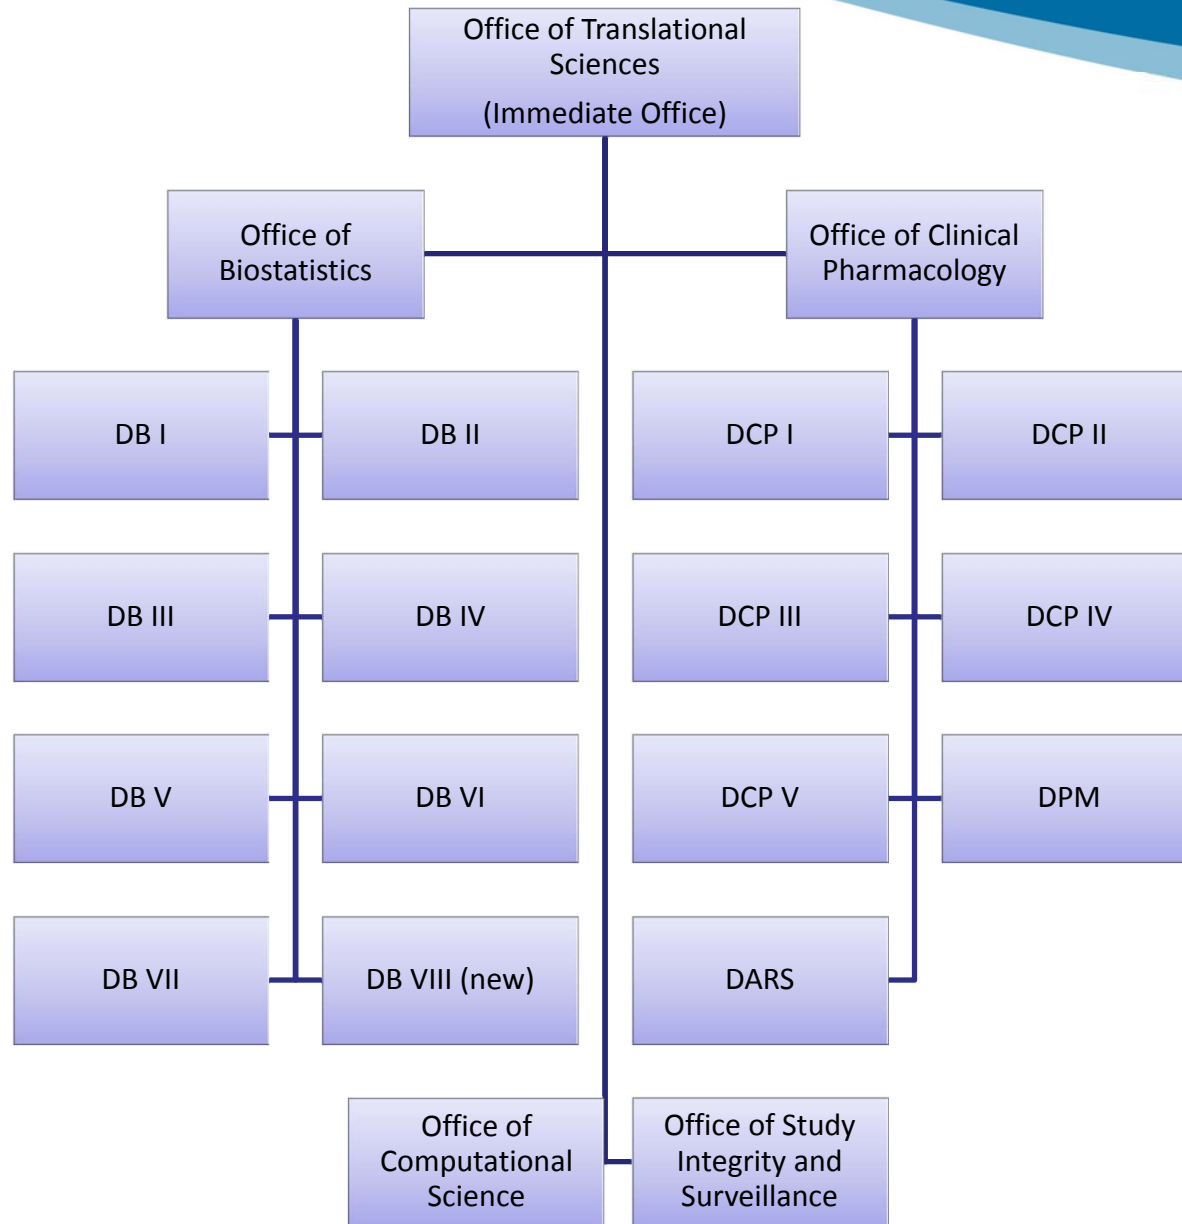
Office of Translational Sciences
(Immediate Office)

Office of Biostatistics

Office of Clinical Pharmacology

DB I

DB II

DCP I

DCP II

DB III

DB IV

DCP III

DCP IV

DB V

DB VI

DCP V

DPM

DB VII

DB VIII (new)

DARS

Office of Computational Science

Office of Study Integrity and Surveillance